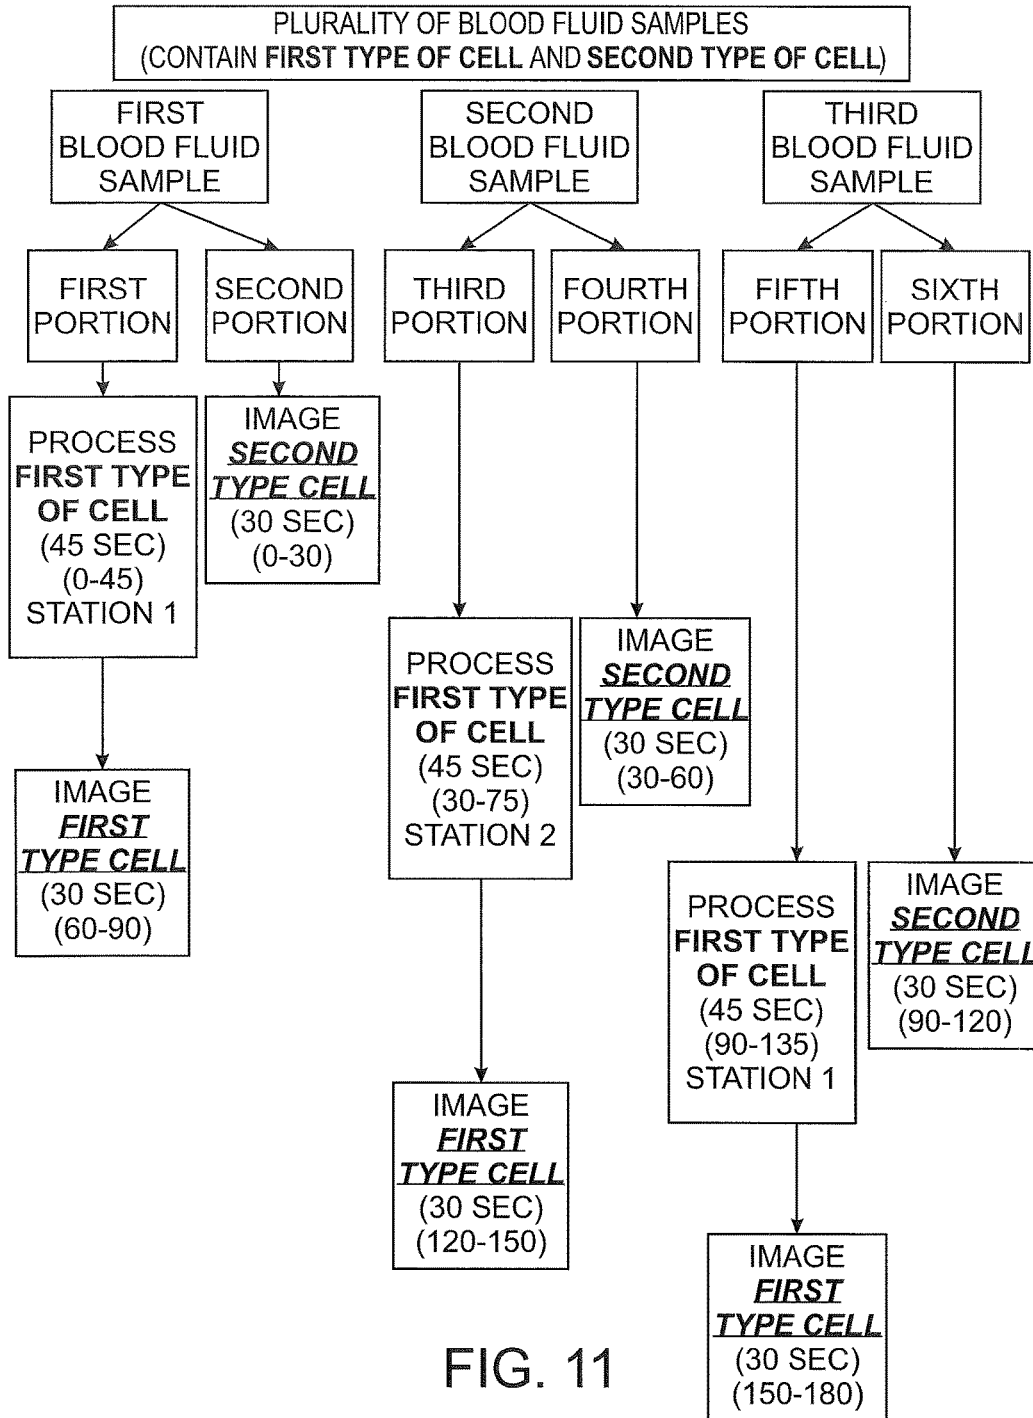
PLURALITY OF BLOOD FLUID SAMPLES
(CONTAIN FIRST TYPE OF CELL AND SECOND TYPE OF CELL)

FIRST BLOOD FLUID SAMPLE

SECOND BLOOD FLUID SAMPLE

THIRD BLOOD FLUID SAMPLE

FIRST PORTION

SECOND PORTION

THIRD PORTION

FOURTH PORTION

FIFTH PORTION

SIXTH PORTION

PROCESS FIRST TYPE OF CELL (45 SEC) (0-45) STATION 1

IMAGE SECOND TYPE CELL (30 SEC) (0-30)

IMAGE FIRST TYPE CELL (30 SEC) (60-90)

PROCESS FIRST TYPE OF CELL (45 SEC) (30-75) STATION 2

IMAGE SECOND TYPE CELL (30 SEC) (30-60)

IMAGE FIRST TYPE CELL (30 SEC) (120-150)

PROCESS FIRST TYPE OF CELL (45 SEC) (90-135) STATION 1

IMAGE SECOND TYPE CELL (30 SEC) (90-120)

IMAGE FIRST TYPE CELL (30 SEC) (150-180)

FIG. 11